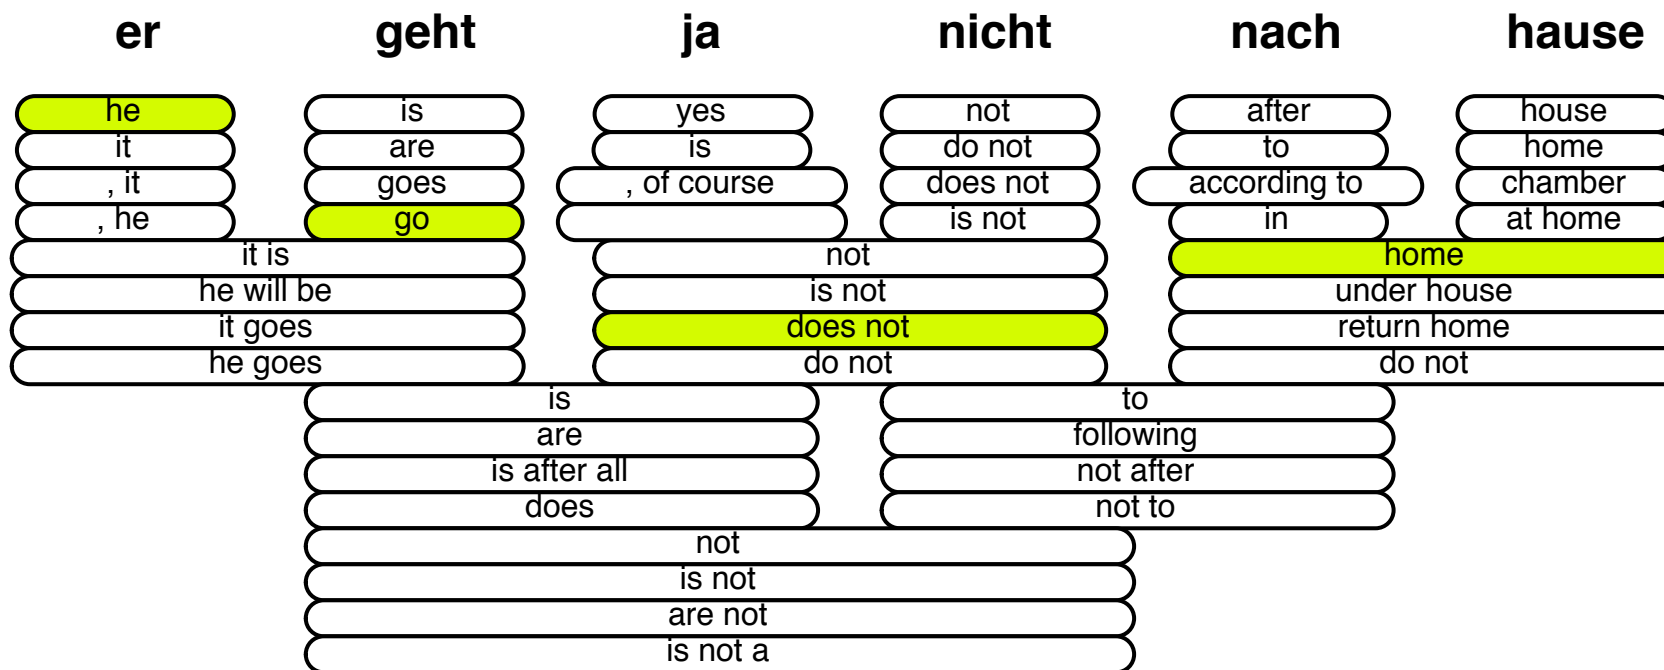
er geht ja nicht nach hause

he
it
, it
, he

is
are
goes
go

yes
is
, of course

not
do not
does not
is not

after
to
according to
in

house
home
chamber
at home

it is
he will be
it goes
he goes

not
is not
does not
do not

home
under house
return home
do not

is
are
is after all
does

to
following
not after
not to

not
is not
are not
is not a